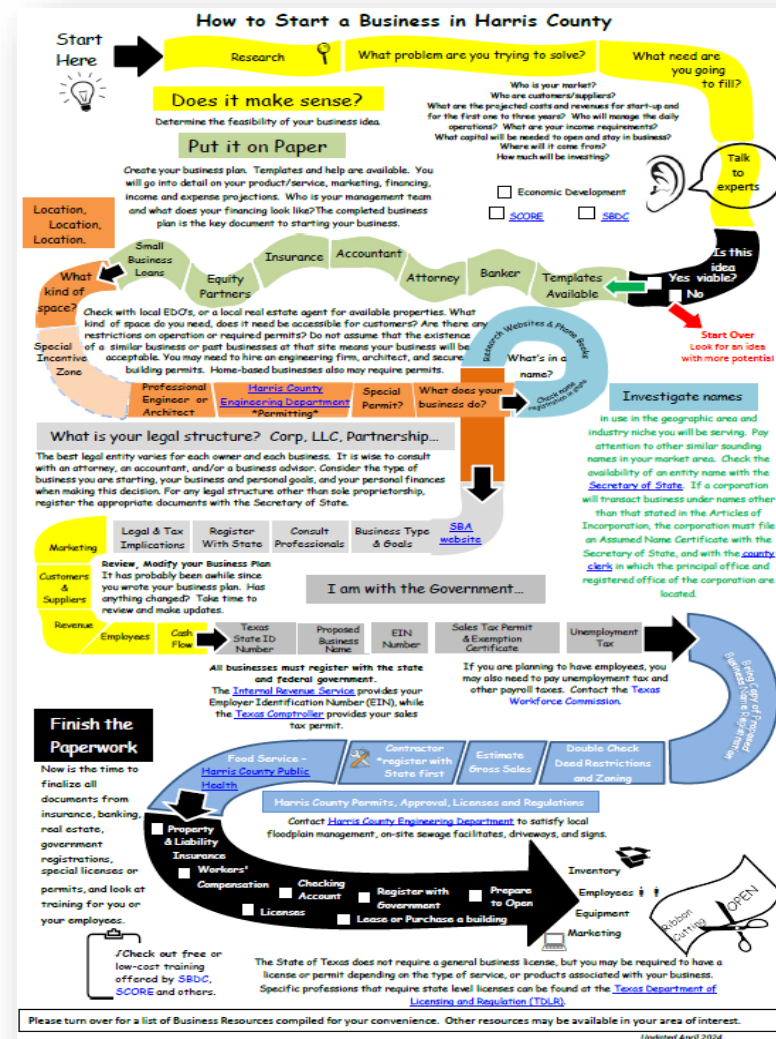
How to Start a Business in Harris County

Start Here

Research

What problem are you trying to solve?

What need are you going to fill?

Does it make sense?

Determine the feasibility of your business idea.

Who is your market?
Who are customers/suppliers?
What are the projected costs and revenues for start-up and for the first one to three years? Who will manage the daily operations? What are your income requirements?
What capital will be needed to open and stay in business?
Where will it come from?
How much will be investing?

Put it on Paper

Create your business plan. Templates and help are available. You will go into detail on your product/service, marketing, financing, income and expense projections. Who is your management team and what does your financing look like? The completed business plan is the key document to starting your business.

Talk to experts

Economic Development

SCORE

SBDC

Location, Location, Location.

Small Business Loans

Equity Partners

Insurance

Accountant

Attorney

Banker

Templates Available

Is this idea viable?

Yes

No

Start Over
Look for an idea with more potential

What kind of space?

Check with local EDO's, or a local real estate agent for available properties. What kind of space do you need, does it need be accessible for customers? Are there any restrictions on operation or required permits? Do not assume that the existence of a similar business or past businesses at that site means your business will be acceptable. You may need to hire an engineering firm, architect, and secure building permits. Home-based businesses also may require permits.

Special Incentive Zone

Research Websites & Phone Books

What's in a name?

Check name registration in Texas

Professional Engineer or Architect

Harris County Engineering Department *Permitting*

Special Permit?

What does your business do?

Investigate names

in use in the geographic area and industry niche you will be serving. Pay attention to other similar sounding names in your market area. Check the availability of an entity name with the Secretary of State. If a corporation will transact business under names other than that stated in the Articles of Incorporation, the corporation must file an Assumed Name Certificate with the Secretary of State, and with the county clerk in which the principal office and registered office of the corporation are located.

What is your legal structure? Corp, LLC, Partnership...

The best legal entity varies for each owner and each business. It is wise to consult with an attorney, an accountant, and/or a business advisor. Consider the type of business you are starting, your business and personal goals, and your personal finances when making this decision. For any legal structure other than sole proprietorship, register the appropriate documents with the Secretary of State.

Marketing

Legal & Tax Implications

Register With State

Consult Professionals

Business Type & Goals

SBA website

Customers & Suppliers

Review, Modify your Business Plan
It has probably been awhile since you wrote your business plan. Has anything changed? Take time to review and make updates.

I am with the Government...

Revenue

Employees

Cash Flow

Texas State ID Number

Proposed Business Name

EIN Number

Sales Tax Permit & Exemption Certificate

Unemployment Tax

Bring Copy of Proposed Business Name Certification

All businesses must register with the state and federal government.
The Internal Revenue Service provides your Employer Identification Number (EIN), while the Texas Comptroller provides your sales tax permit.

If you are planning to have employees, you may also need to pay unemployment tax and other payroll taxes. Contact the Texas Workforce Commission.

Finish the Paperwork

Now is the time to finalize all documents from insurance, banking, real estate, government registrations, special licenses or permits, and look at training for you or your employees.

Food Service - Harris County Public Health

Contractor *register with State first

Estimate Gross Sales

Double Check Deed Restrictions and Zoning

Harris County Permits, Approval, Licenses and Regulations

Contact Harris County Engineering Department to satisfy local floodplain management, on-site sewage facilitates, driveways, and signs.

Property & Liability Insurance

Workers' Compensation

Checking Account

Register with Government

Prepare to Open

Licenses

Lease or Purchase a building

Inventory

Employees

Equipment

Marketing

Ribbon Cutting

OPEN

✓Check out free or low-cost training offered by SBDC, SCORE and others.

The State of Texas does not require a general business license, but you may be required to have a license or permit depending on the type of service, or products associated with your business. Specific professions that require state level licenses can be found at the Texas Department of Licensing and Regulation (TDLR).

Please turn over for a list of Business Resources compiled for your convenience. Other resources may be available in your area of interest.

Updated April 2024